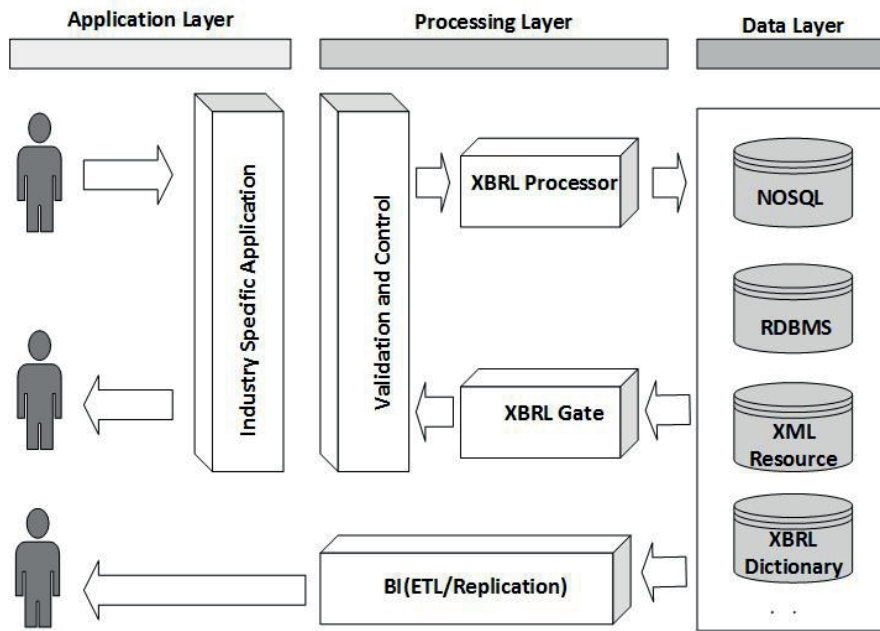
Application Layer

Processing Layer

Data Layer

Industry Specific Application

Validation and Control

XBRL Processor

NOSQL

RDBMS

XBRL Gate

XML Resource

XBRL Dictionary

BI(ETL/Replication)

. .